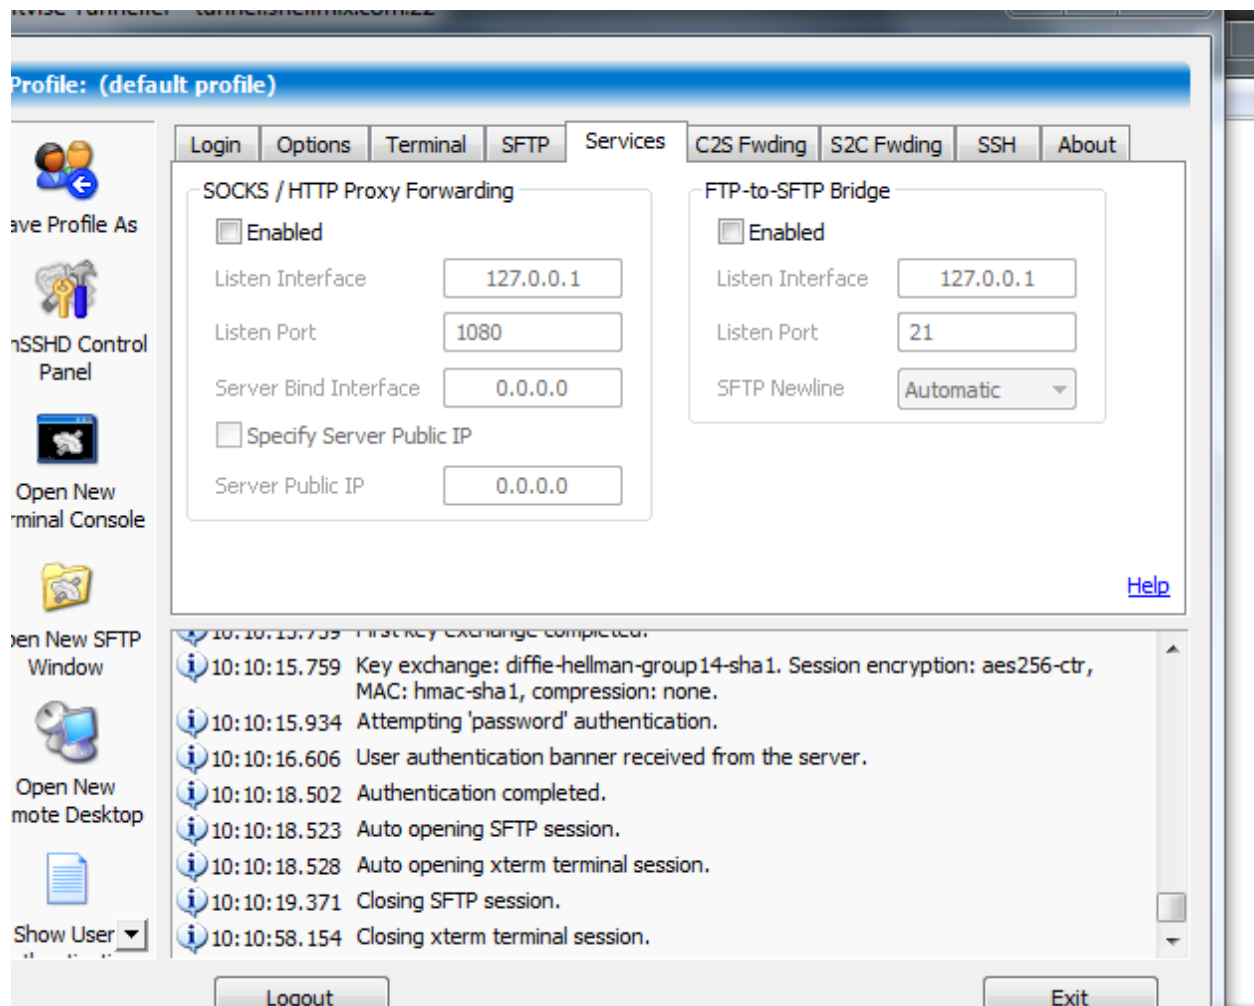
Profile: (default profile)

ave Profile As

nSSHD Control Panel

Open New rminal Console

pen New SFTP Window

Open New mote Desktop

Show User

Login | Options | Terminal | SFTP | Services | C2S Fwding | S2C Fwding | SSH | About

SOCKS / HTTP Proxy Forwarding

Enabled

Listen Interface 127.0.0.1

Listen Port 1080

Server Bind Interface 0.0.0.0

Specify Server Public IP

Server Public IP 0.0.0.0

FTP-to-SFTP Bridge

Enabled

Listen Interface 127.0.0.1

Listen Port 21

SFTP Newline Automatic

Help

10:10:15.759 Key exchange: diffie-hellman-group14-sha1. Session encryption: aes256-ctr, MAC: hmac-sha1, compression: none.
10:10:15.934 Attempting 'password' authentication.
10:10:16.606 User authentication banner received from the server.
10:10:18.502 Authentication completed.
10:10:18.523 Auto opening SFTP session.
10:10:18.528 Auto opening xterm terminal session.
10:10:19.371 Closing SFTP session.
10:10:58.154 Closing xterm terminal session.

Logout

Exit